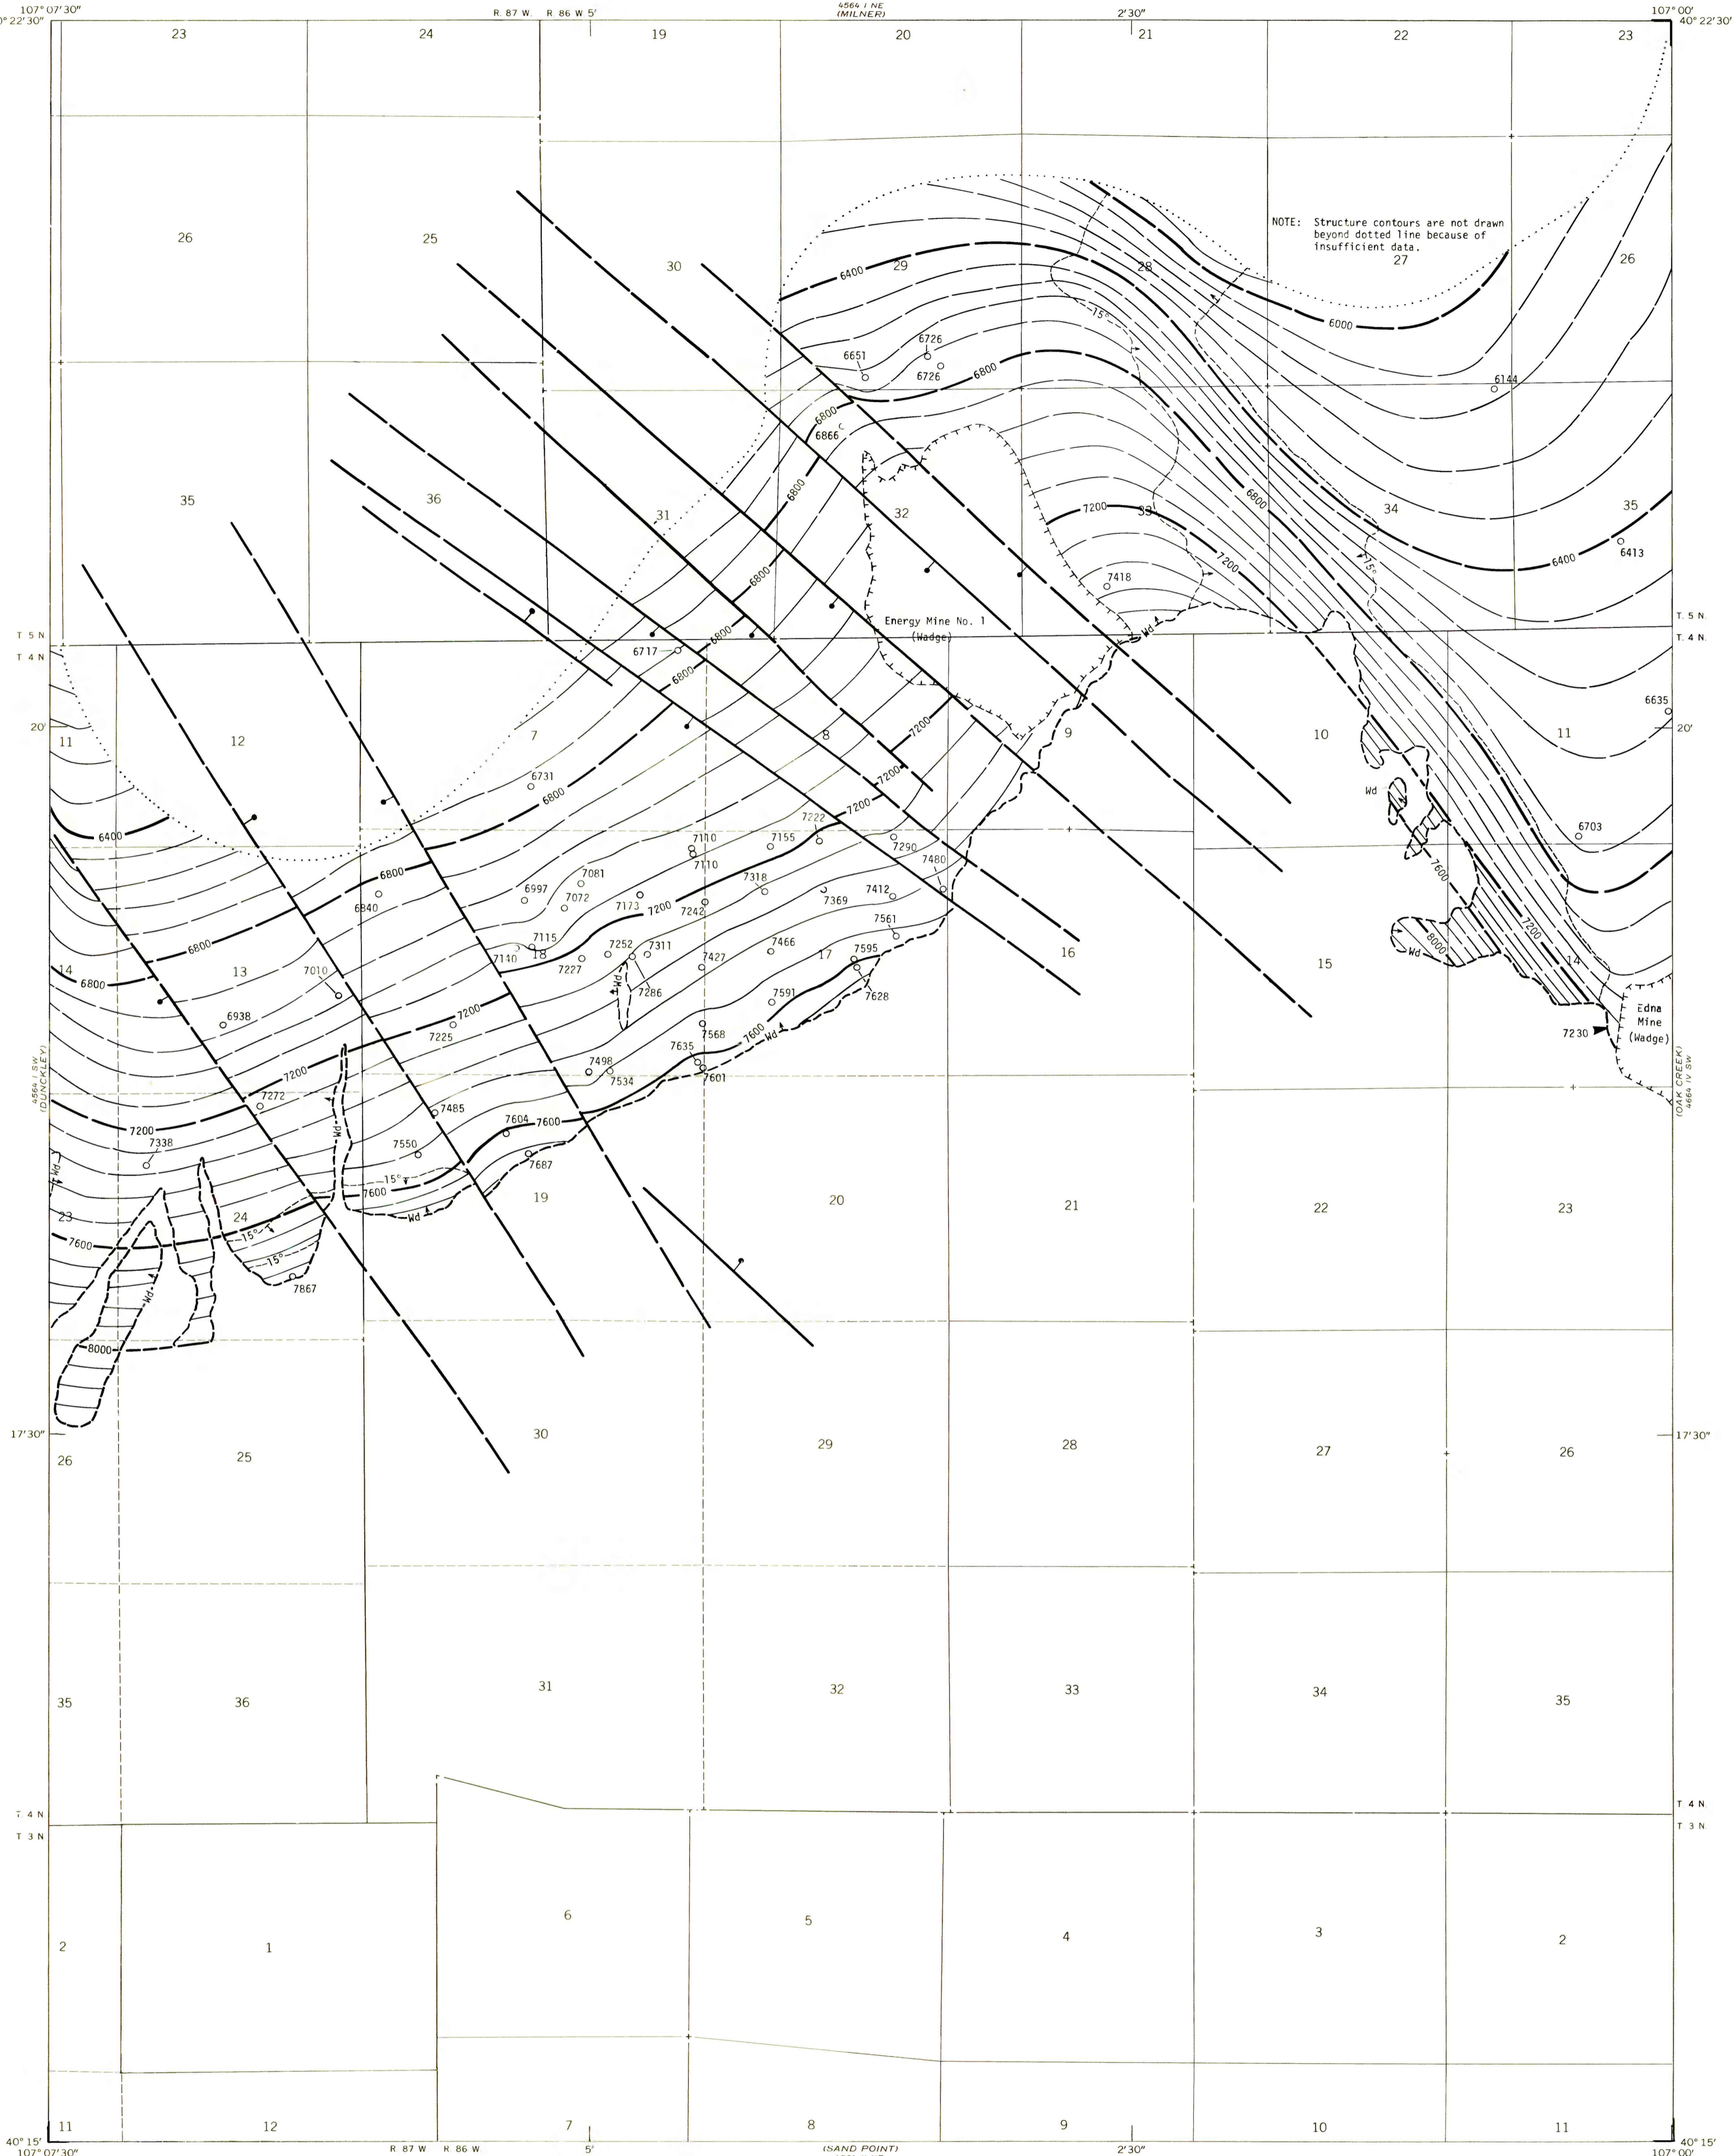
107° 07' 30"
40° 22' 30"
R. 87 W. R. 86 W. 5'
4564 I NE (MILNER)
2' 30"
107° 00'
40° 22' 30"

23 24 19 20 21 22 23

NOTE: Structure contours are not drawn beyond dotted line because of insufficient data.

26 25 30 29 28 27 26

6400 6000 6651 6726 6726 6800 6144 6800 6866 15°

35 36 31 32 33 34 35

7200 6800 6800 6400 6413 7418 7200 6800 15°

Energy Mine No. 1 (Wadge)

Wd

T. 5 N.
T. 4 N.
T. 5 N.
T. 4 N.

6717 6800 6800 6635

20'
20'

11 12 7 8 9 10 11

7200 7200 7200 6731 6800 Wd 6400 7222 7110 7155 7110 7290 6703 7480 7081 6997 7072 7318 7369 7412 7600 6840 6800 7173 7200 7242 7115 7140 18 7561 7252 7311 7227 7427 7466 7595 8000 Wd 7286 Wd 7591 7628 7200 7010 6938 7225 7200

14 13 17 16 15 14

6800 6800

Edna Mine (Wadge)
7230

4564 I SW (DUNCKLEY)
(OAK CREEK) 4664 IV SW

7568 7600 Wd 7635 7601 7498 7534 7200 7272 7485 7604 7600 7200 7338 7550 7687 15° 7600 Wd 15° 15° 7867 7600 8000 Wd Wd Wd

23 24 19 20 21 22 23

17' 30"
17' 30"

26 25 30 29 28 27 26

35 36 31 32 33 34 35

T. 4 N.
T. 3 N.
T. 4 N.
T. 3 N.

2 1 6 5 4 3 2

11 12 7 8 9 10 11

40° 15'
107° 07' 30"
R. 87 W. R. 86 W.
5'
(SAND POINT)
2' 30"
40° 15'
107° 00'